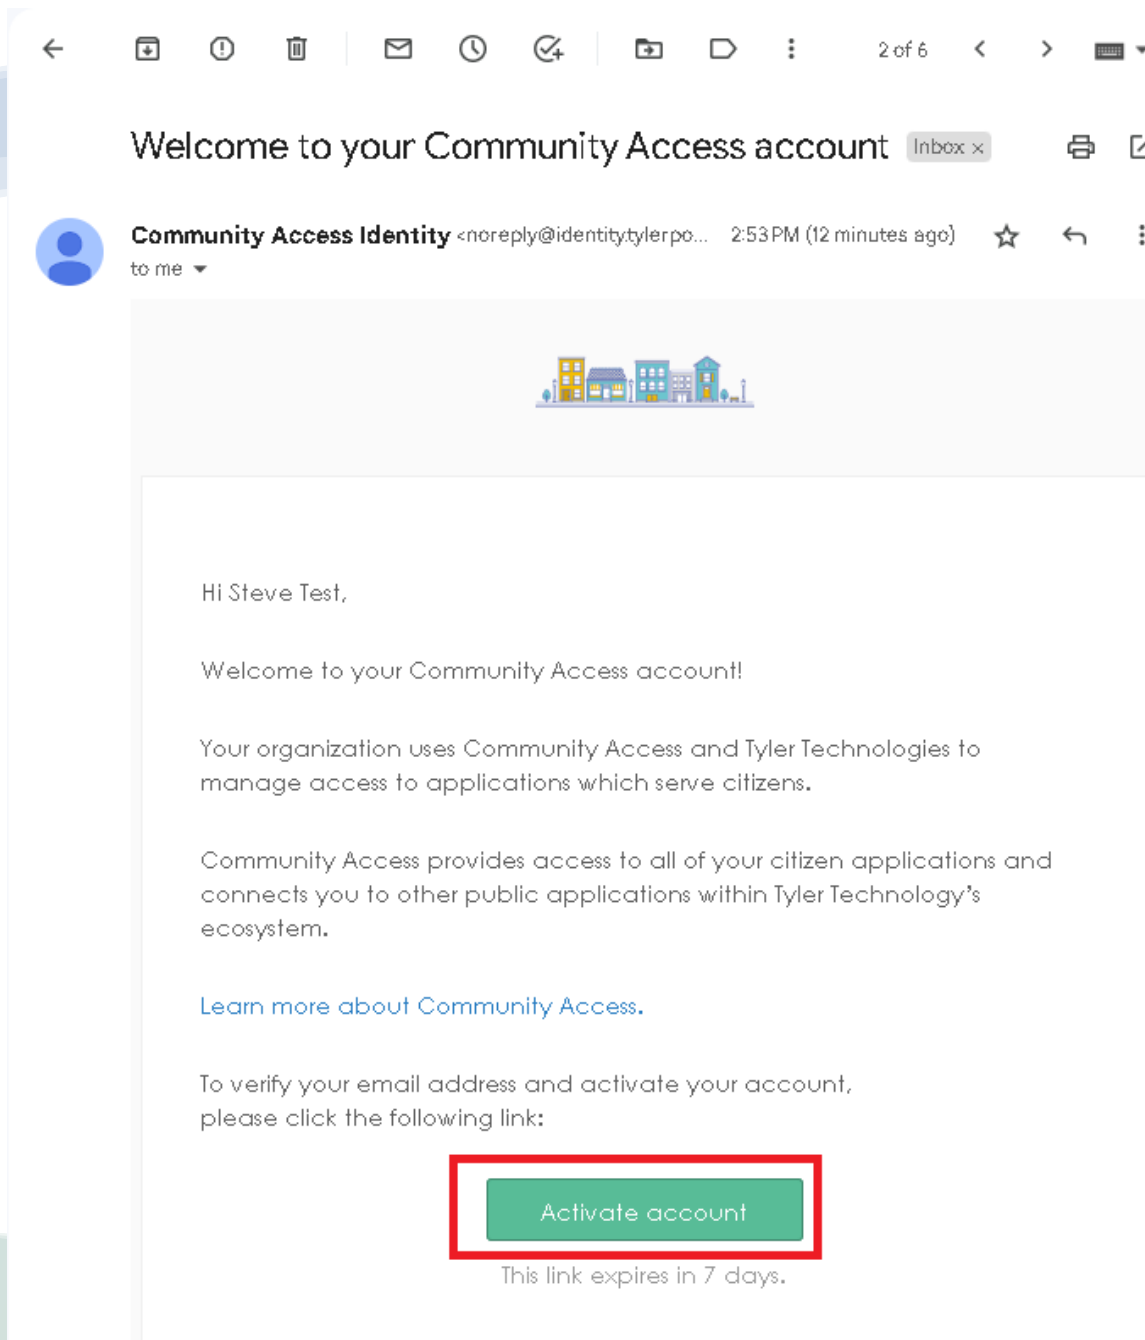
2 of 6

Welcome to your Community Access account Inbox ×

Community Access Identity <noreply@identity.tylerpo... 2:53 PM (12 minutes ago)
to me

Hi Steve Test,

Welcome to your Community Access account!

Your organization uses Community Access and Tyler Technologies to manage access to applications which serve citizens.

Community Access provides access to all of your citizen applications and connects you to other public applications within Tyler Technology's ecosystem.

Learn more about Community Access.

To verify your email address and activate your account, please click the following link:

Activate account

This link expires in 7 days.